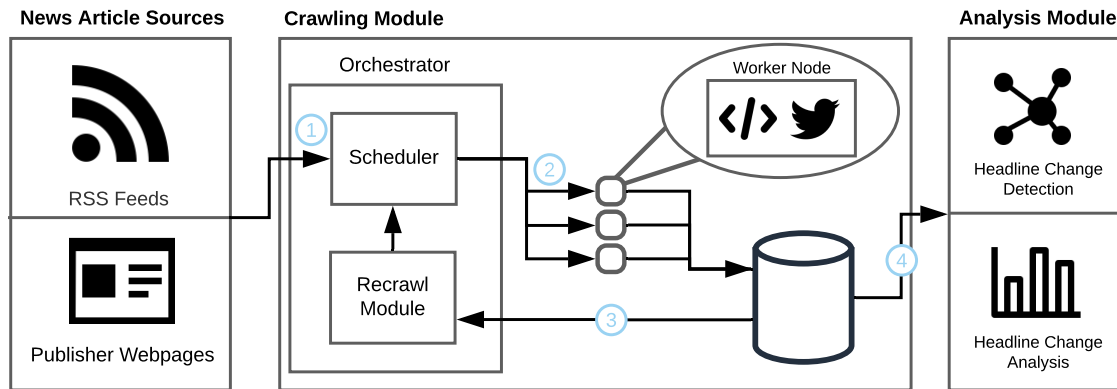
News Article Sources

RSS Feeds

Publisher Webpages

Crawling Module

Orchestrator

1

Scheduler

Recrawl Module

2

Worker Node

</>

3

4

Analysis Module

Headline Change Detection

Headline Change Analysis